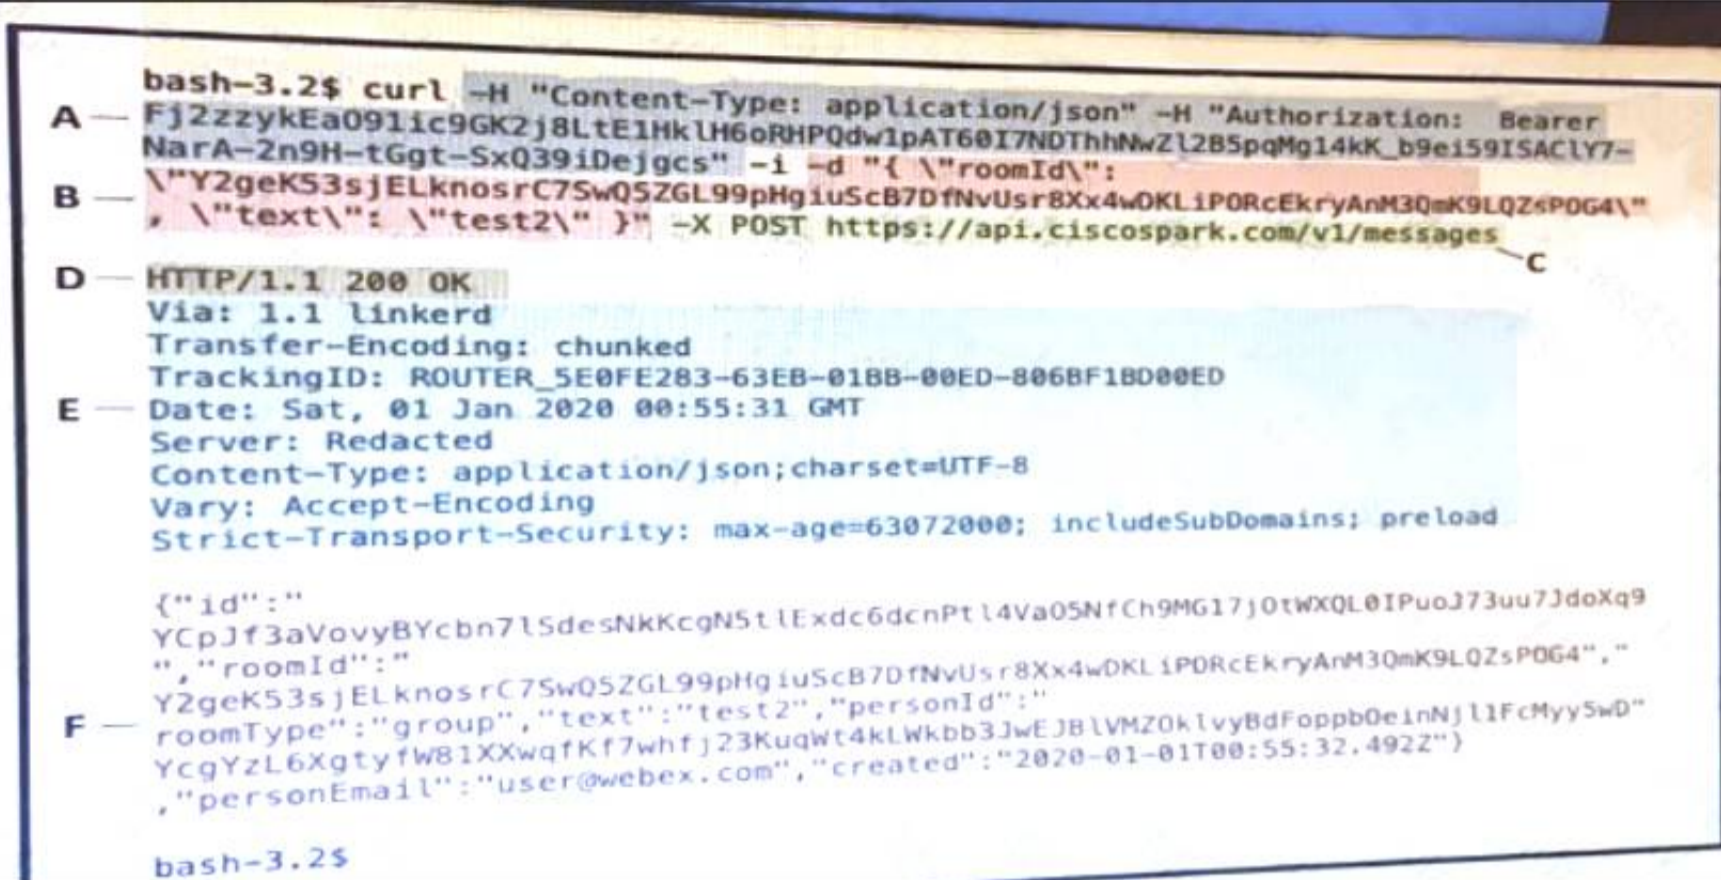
A — bash-3.2$ curl -H "Content-Type: application/json" -H "Authorization: Bearer Fj2zzykEa091ic9GK2j8LtE1HklH6oRHPQdw1pAT60I7NDThhNwZl285pqMg14kK_b9ei59ISAClY7-NarA-2n9H-tGgt-SxQ39iDejgcs" -i -d "{ \"roomId\":

B — \"Y2geK53sjELknosrC7SwQ5ZGL99pHgiuScB7DfNvUsr8Xx4wDKLiPORcEkryAnM3QmK9LQZsPOG4\" , \"text\": \"test2\" }" -X POST https://api.ciscospark.com/v1/messages

C

D — HTTP/1.1 200 OK
Via: 1.1 linkerd
Transfer-Encoding: chunked
TrackingID: ROUTER_5E0FE283-63EB-01BB-00ED-806BF1BD00ED
E — Date: Sat, 01 Jan 2020 00:55:31 GMT
Server: Redacted
Content-Type: application/json;charset=UTF-8
Vary: Accept-Encoding
Strict-Transport-Security: max-age=63072000; includeSubDomains; preload

F — {"id":"YCpJf3aVovyBYcbn7lSdesNkKcgN5tlExdc6dcnPtl4Va05NfCh9MG17jOtWXQL0IPuoJ73uu7JdoXq9","roomId":"Y2geK53sjELknosrC7SwQ5ZGL99pHgiuScB7DfNvUsr8Xx4wDKLiPORcEkryAnM3QmK9LQZsPOG4","roomType":"group","text":"test2","personId":"YcgYzL6XgtyfW81XXwqfKf7whfj23KuqWt4kLWkbb3JwEJBlVMZOklvyBdFoppbOeinNjl1FcMyy5wD","personEmail":"user@webex.com","created":"2020-01-01T00:55:32.492Z"}

bash-3.2$